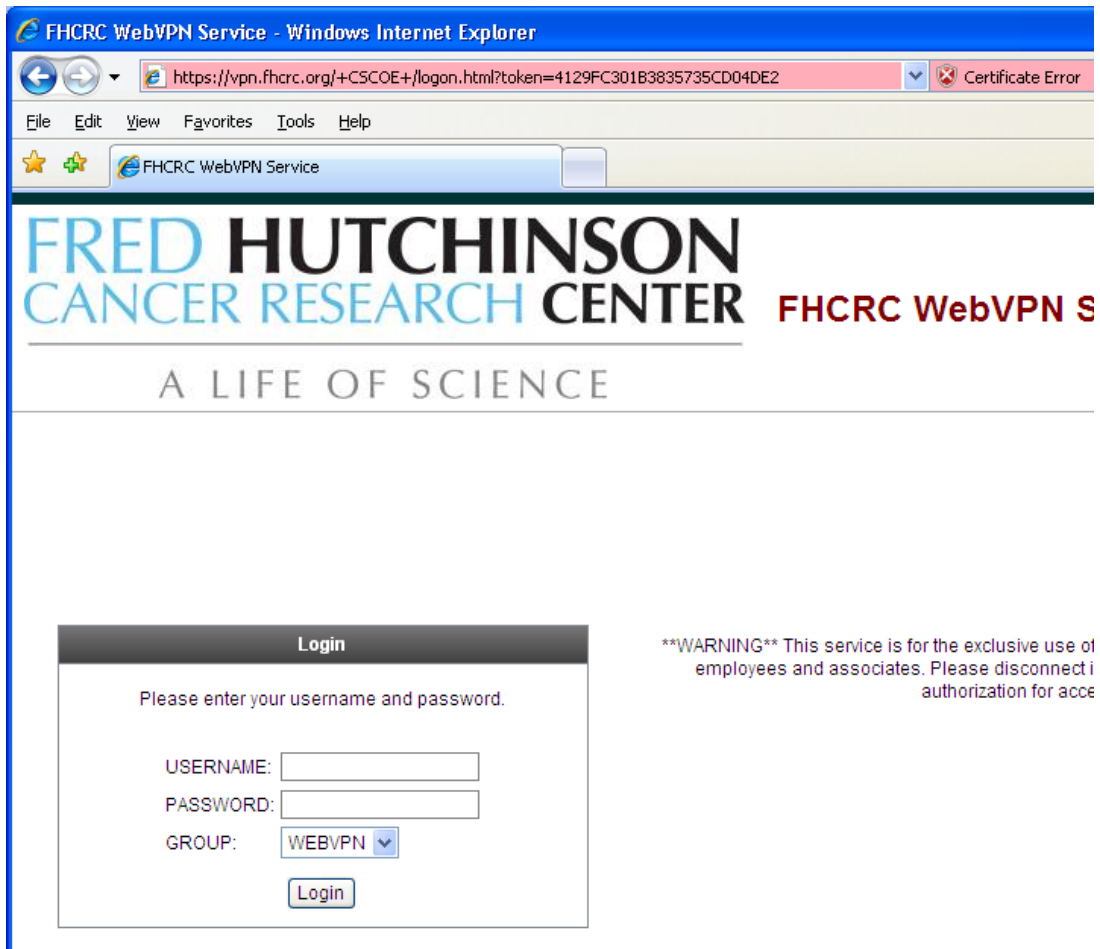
FHCRC WebVPN Service - Windows Internet Explorer

https://vpn.fhcrc.org/+CSCOE+/logon.html?token=4129FC301B3835735CD04DE2

Certificate Error

File Edit View Favorites Tools Help

FHCRC WebVPN Service

FRED HUTCHINSON
CANCER RESEARCH CENTER
A LIFE OF SCIENCE

FHCRC WebVPN S

Login

Please enter your username and password.

USERNAME:
PASSWORD:
GROUP: WEBVPN

Login

**WARNING** This service is for the exclusive use of employees and associates. Please disconnect i authorization for acce